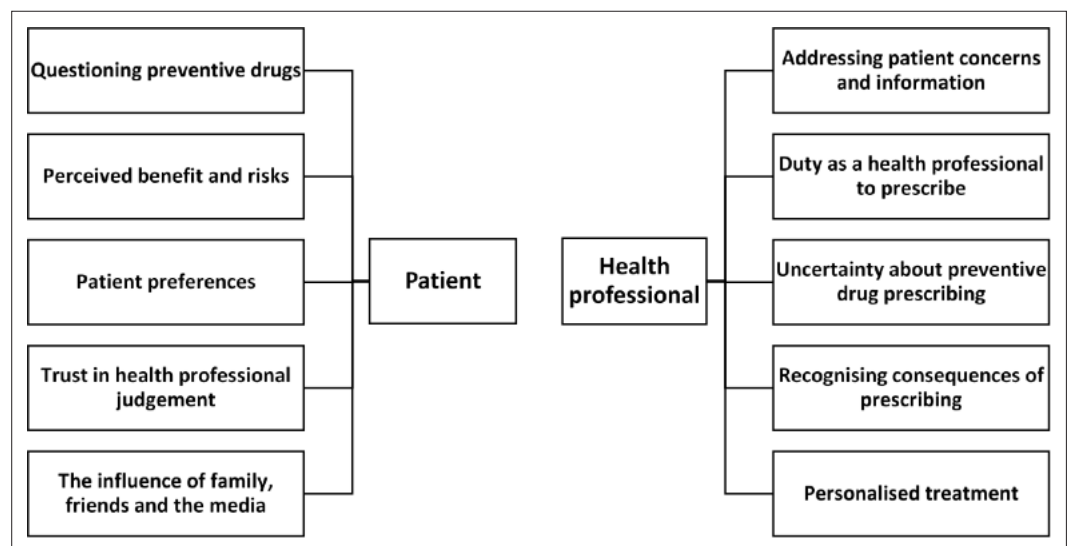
Questioning preventive drugs

Perceived benefit and risks

Patient preferences

Trust in health professional judgement

The influence of family, friends and the media

Patient

Health professional

Addressing patient concerns and information

Duty as a health professional to prescribe

Uncertainty about preventive drug prescribing

Recognising consequences of prescribing

Personalised treatment